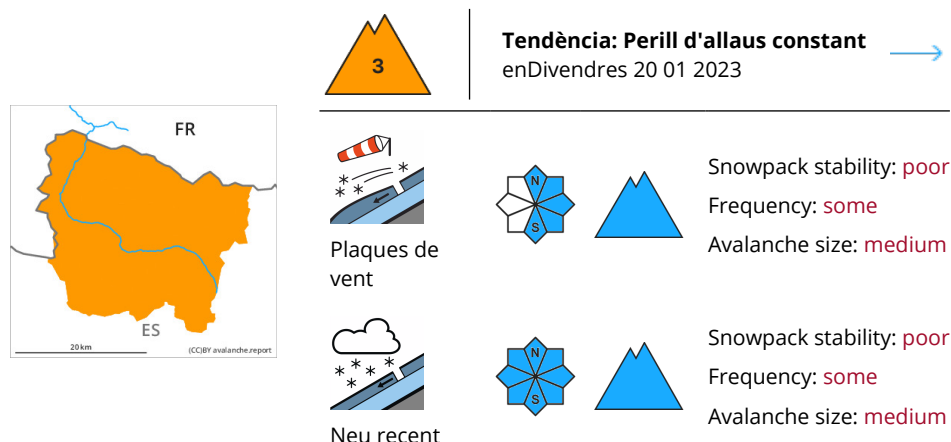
3

**Tendència: Perill d'allaus constant**
enDivendres 20 01 2023

FR

ES

20 km

(CC)BY avalanche.report

Plaques de vent

N
S

Snowpack stability: poor
Frequency: some
Avalanche size: medium

Neu recent

N
S

Snowpack stability: poor
Frequency: some
Avalanche size: medium